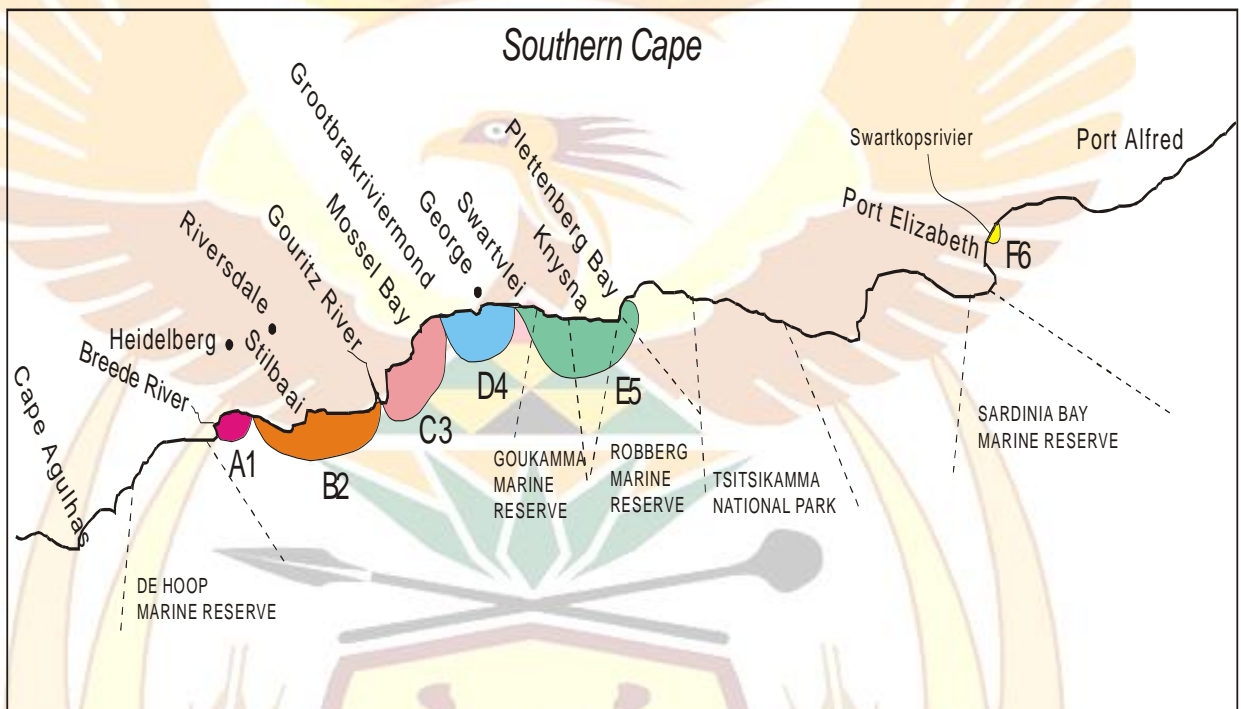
Southern Cape

Grootbrakriviermond
Plettenberg Bay
Swartkopsrivier
Port Alfred
Port Elizabeth
F6
George
Swartvlei
Knysna
Mossel Bay
Gouritz River
Riversdale
Heidelberg
Stilbaai
Breede River
Cape Agulhas
A1
B2
C3
D4
E5
GOUKAMMA MARINE RESERVE
ROBBERG MARINE RESERVE
TSITSIKAMMA NATIONAL PARK
SARDINIA BAY MARINE RESERVE
DE HOOP MARINE RESERVE